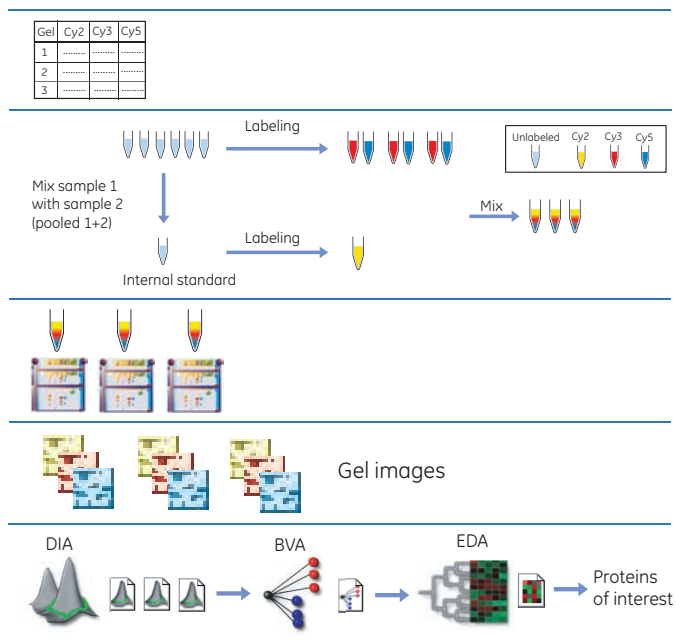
| Gel | Cy2 | Cy3 | Cy5 |
|---|---|---|---|
| 1 | ........ | ........ | ........ |
| 2 | ........ | ........ | ........ |
| 3 | ........ | ........ | ........ |

Labeling

Unlabeled Cy2 Cy3 Cy5

Mix sample 1 with sample 2 (pooled 1+2)

Mix

Labeling

Internal standard

Gel images

DIA

BVA

EDA

Proteins of interest